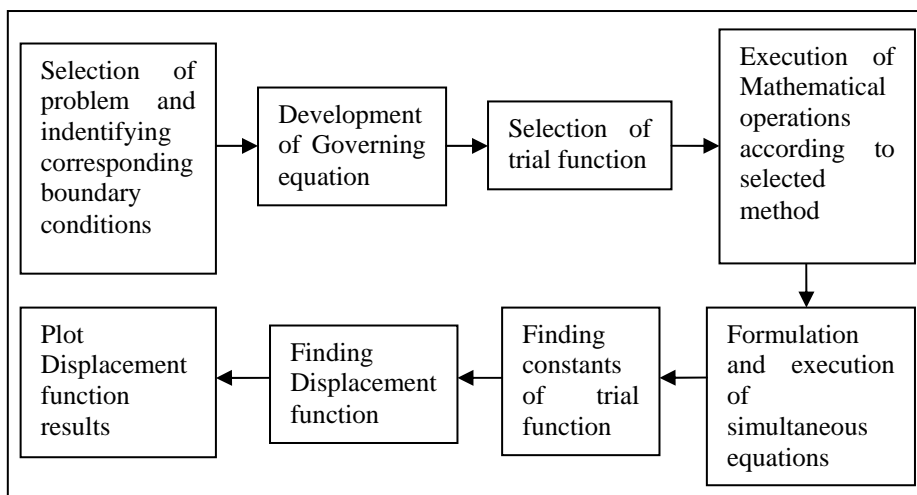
Selection of problem and indentifying corresponding boundary conditions

Development of Governing equation

Selection of trial function

Execution of Mathematical operations according to selected method

Formulation and execution of simultaneous equations

Finding constants of trial function

Finding Displacement function

Plot Displacement function results